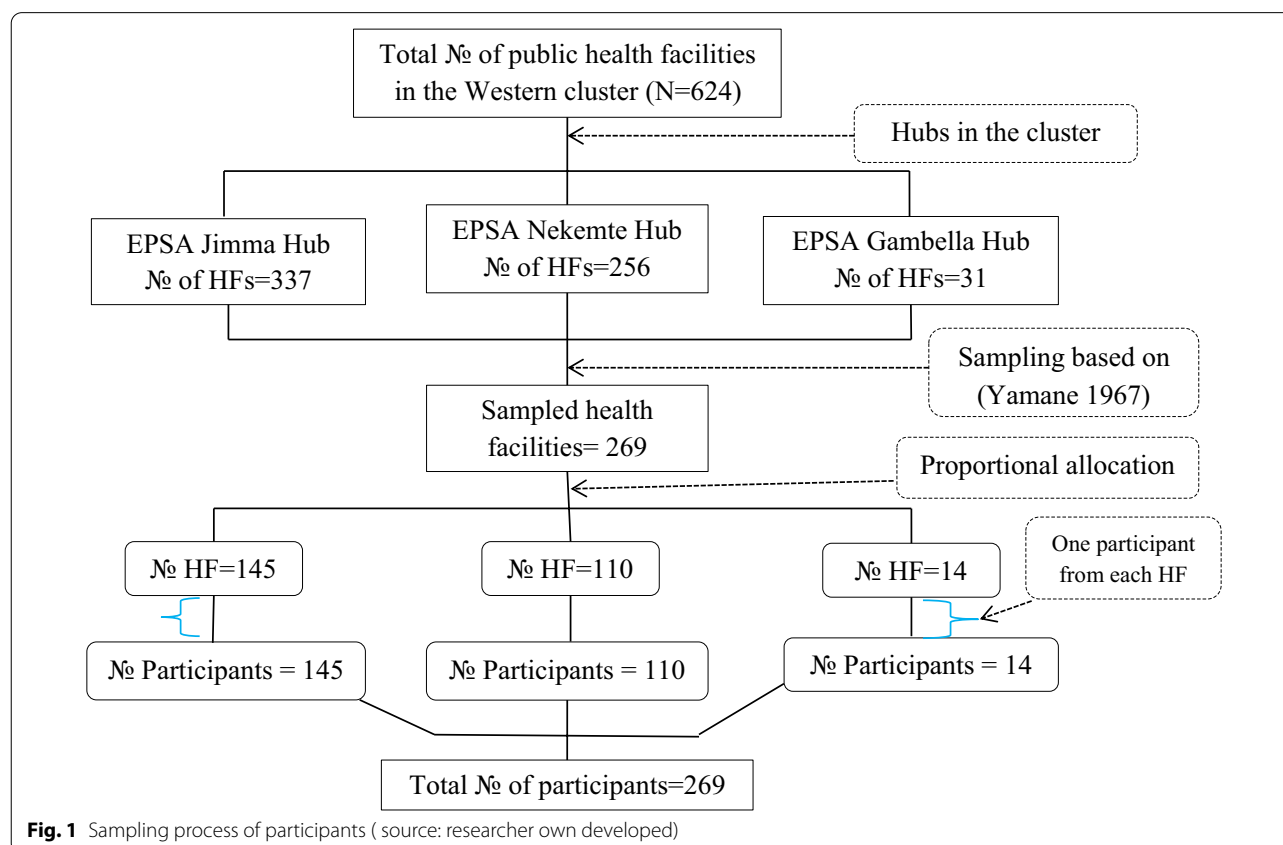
Total № of public health facilities in the Western cluster (N=624)

Hubs in the cluster

EPSA Jimma Hub
№ of HFs=337

EPSA Nekemte Hub
№ of HFs=256

EPSA Gambella Hub
№ of HFs=31

Sampling based on (Yamane 1967)

Sampled health facilities= 269

Proportional allocation

№ HF=145

№ HF=110

№ HF=14

One participant from each HF

№ Participants = 145

№ Participants = 110

№ Participants = 14

Total № of participants=269

**Fig. 1** Sampling process of participants ( source: researcher own developed)